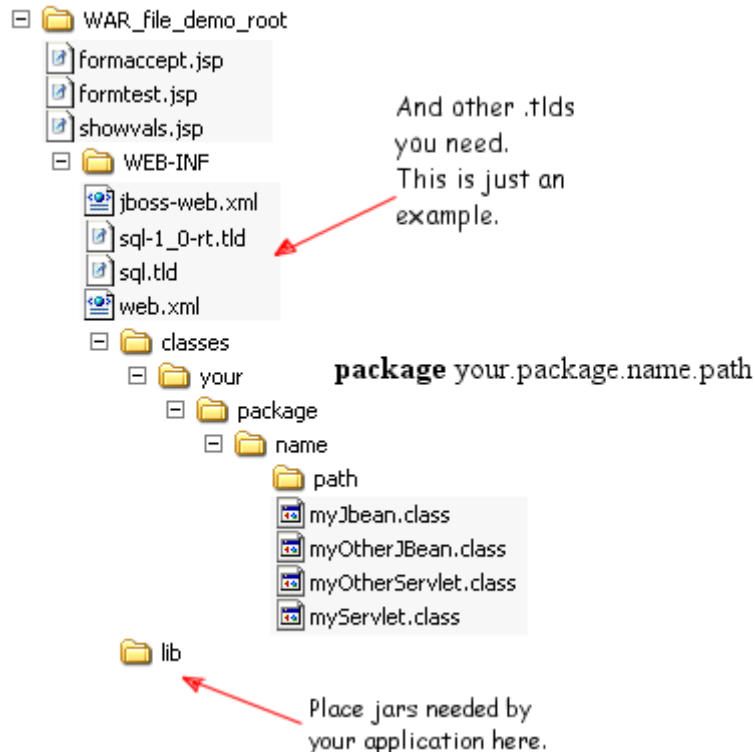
WAR_file_demo_root
formaccept.jsp
formtest.jsp
showvals.jsp
WEB-INF
jboss-web.xml
sql-1_0-rt.tld
sql.tld
web.xml
classes
your
package
name
path
myJbean.class
myOtherJBean.class
myOtherServlet.class
myServlet.class
lib

And other .tlds you need. This is just an example.

**package** your.package.name.path

Place jars needed by your application here.